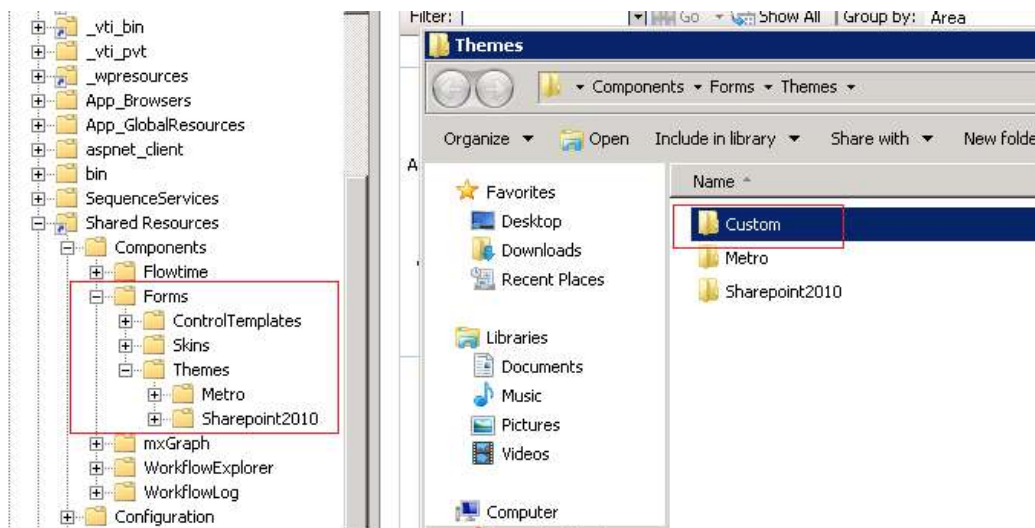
_vti_bin
_vti_pvt
_wpresources
App_Browsers
App_GlobalResources
aspnet_client
bin
SequenceServices
Shared Resources
Components
Flowtime
Forms
ControlTemplates
Skins
Themes
Metro
Sharepoint2010
mxGraph
WorkflowExplorer
WorkflowLog
Configuration

Filter: | Go Show All | Group by: Area

Themes

Components ▸ Forms ▸ Themes ▸

Organize ▾ Open Include in library ▾ Share with ▾ New folde

Favorites
Desktop
Downloads
Recent Places

Libraries
Documents
Music
Pictures
Videos

Computer

Name
Custom
Metro
Sharepoint2010